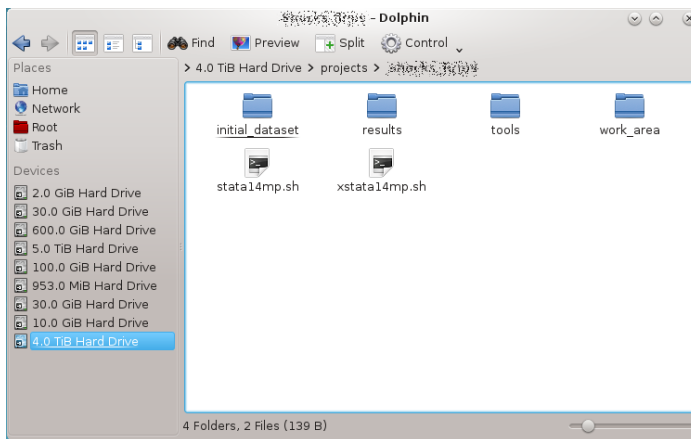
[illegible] – Dolphin

Find Preview Split Control

Places
Home
Network
Root
Trash

Devices
2.0 GiB Hard Drive
30.0 GiB Hard Drive
600.0 GiB Hard Drive
5.0 TiB Hard Drive
100.0 GiB Hard Drive
953.0 MiB Hard Drive
30.0 GiB Hard Drive
10.0 GiB Hard Drive
4.0 TiB Hard Drive

> 4.0 TiB Hard Drive > projects > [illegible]

initial_dataset
results
tools
work_area
stata14mp.sh
xstata14mp.sh

4 Folders, 2 Files (139 B)